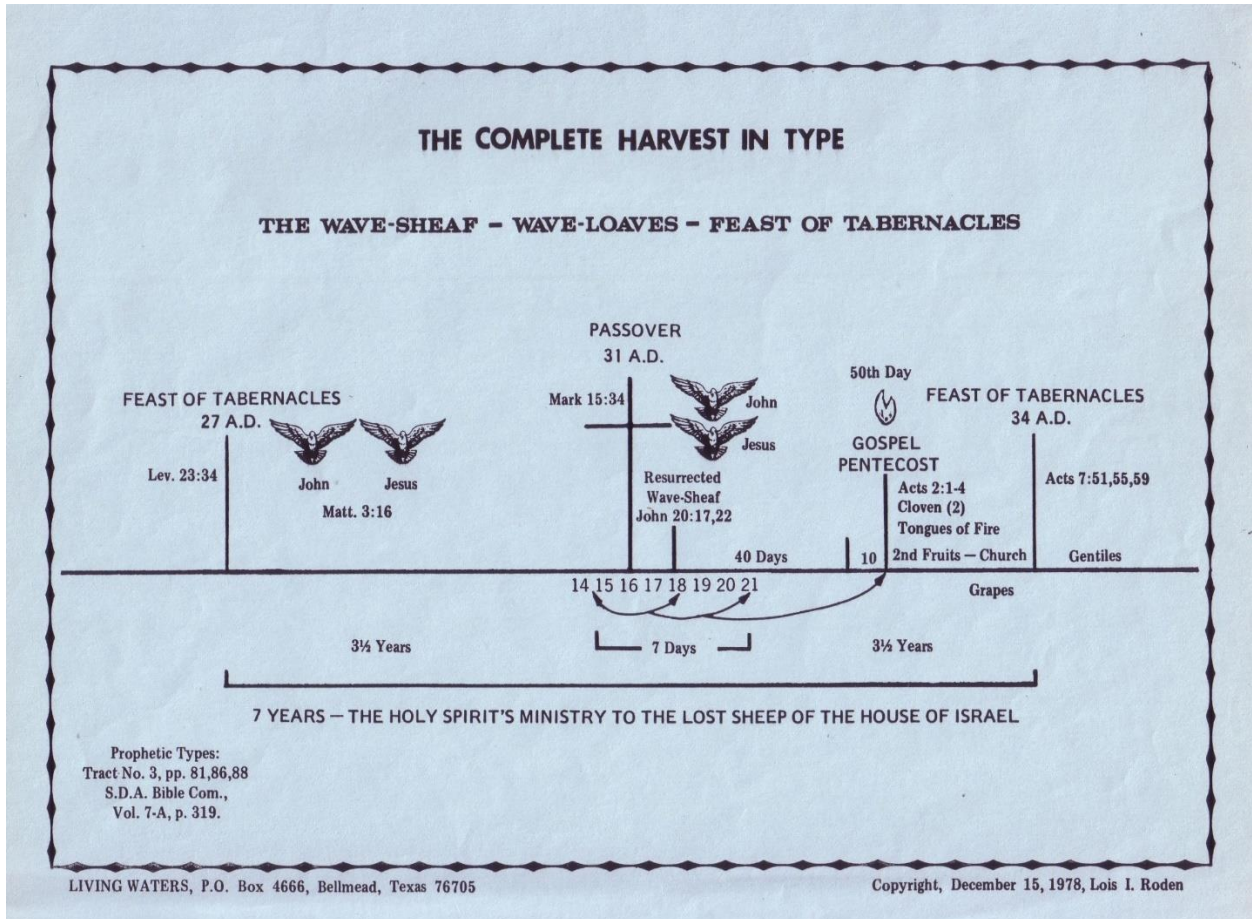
THE COMPLETE HARVEST IN TYPE

THE WAVE-SHEAF – WAVE-LOAVES – FEAST OF TABERNACLES

PASSOVER
31 A.D.

FEAST OF TABERNACLES
27 A.D.

Lev. 23:34

John Jesus
Matt. 3:16

Mark 15:34

John
Jesus

Resurrected
Wave-Sheaf
John 20:17,22

50th Day

GOSPEL
PENTECOST

FEAST OF TABERNACLES
34 A.D.

Acts 7:51,55,59

Acts 2:1-4
Cloven (2)
Tongues of Fire

40 Days

10

2nd Fruits – Church

Gentiles

14 15 16 17 18 19 20 21

Grapes

3½ Years

7 Days

3½ Years

7 YEARS – THE HOLY SPIRIT'S MINISTRY TO THE LOST SHEEP OF THE HOUSE OF ISRAEL

Prophetic Types:
Tract No. 3, pp. 81,86,88
S.D.A. Bible Com.,
Vol. 7-A, p. 319.

LIVING WATERS, P.O. Box 4666, Bellmead, Texas 76705

Copyright, December 15, 1978, Lois I. Roden